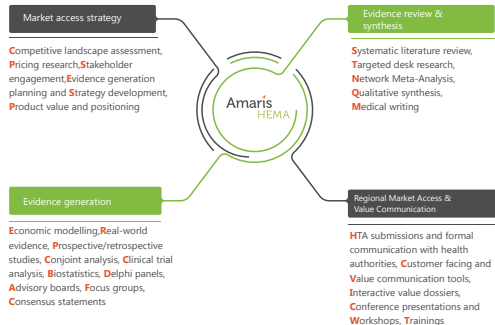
Market access strategy

Competitive landscape assessment, Pricing research,Stakeholder engagement,Evidence generation planning and Strategy development, Product value and positioning

Evidence review & synthesis

Systematic literature review, Targeted desk research, Network Meta-Analysis, Qualitative synthesis, Medical writing

Amaris
HEMA

Evidence generation

Economic modelling,Real-world evidence, Prospective/retrospective studies, Conjoint analysis, Clinical trial analysis, Biostatistics, Delphi panels, Advisory boards, Focus groups, Consensus statements

Regional Market Access & Value Communication

HTA submissions and formal communication with health authorities, Customer facing and Value communication tools, Interactive value dossiers, Conference presentations and Workshops, Trainings